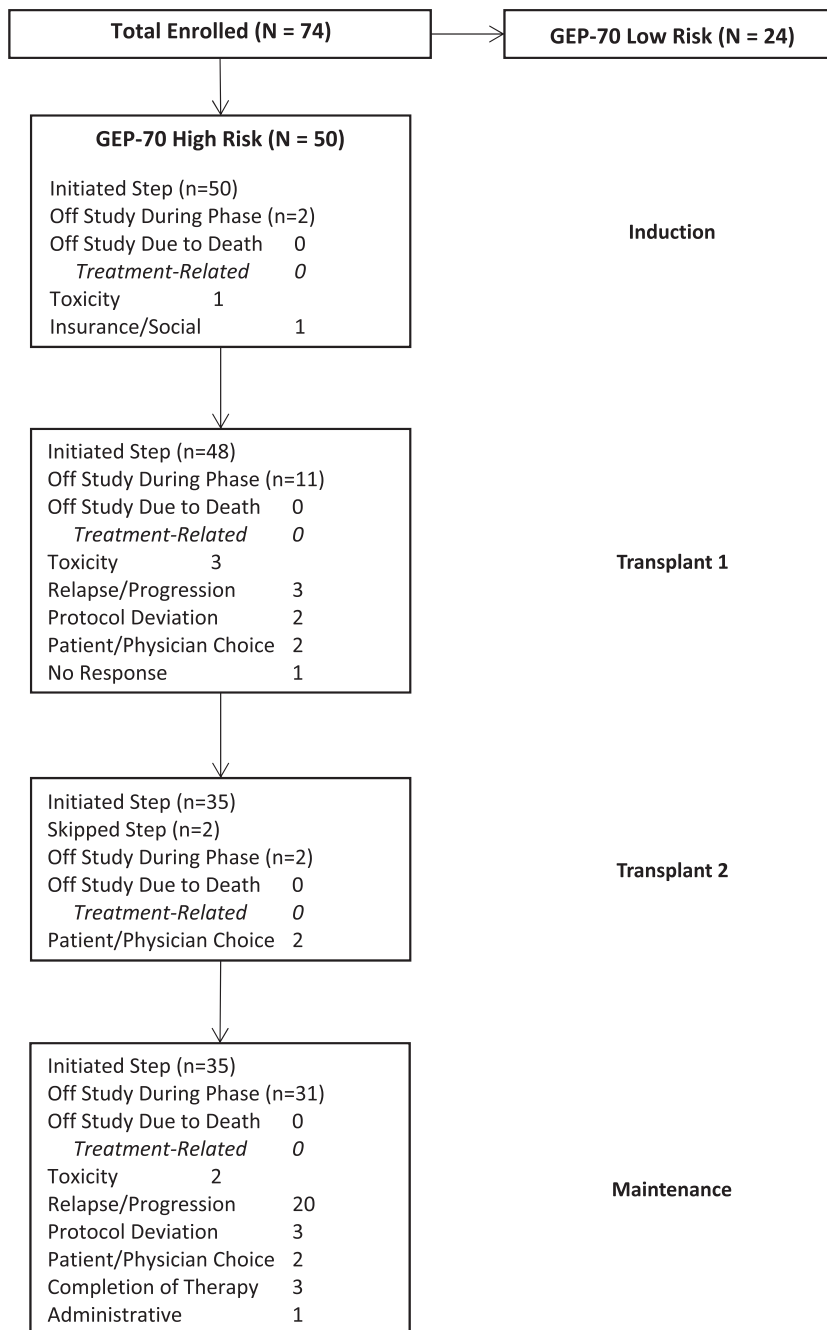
Total Enrolled (N = 74)

GEP-70 Low Risk (N = 24)

GEP-70 High Risk (N = 50)

Initiated Step (n=50)
Off Study During Phase (n=2)
Off Study Due to Death 0
Treatment-Related 0
Toxicity 1
Insurance/Social 1

Induction

Initiated Step (n=48)
Off Study During Phase (n=11)
Off Study Due to Death 0
Treatment-Related 0
Toxicity 3
Relapse/Progression 3
Protocol Deviation 2
Patient/Physician Choice 2
No Response 1

Transplant 1

Initiated Step (n=35)
Skipped Step (n=2)
Off Study During Phase (n=2)
Off Study Due to Death 0
Treatment-Related 0
Patient/Physician Choice 2

Transplant 2

Initiated Step (n=35)
Off Study During Phase (n=31)
Off Study Due to Death 0
Treatment-Related 0
Toxicity 2
Relapse/Progression 20
Protocol Deviation 3
Patient/Physician Choice 2
Completion of Therapy 3
Administrative 1

Maintenance